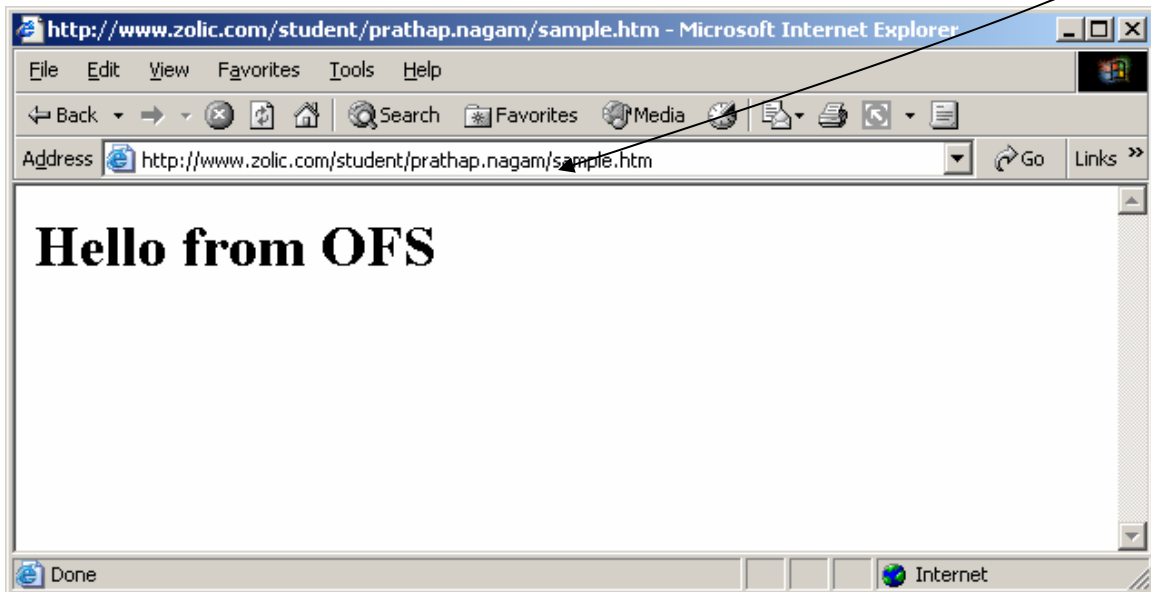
http://www.zolic.com/student/prathap.nagam/sample.htm - Microsoft Internet Explorer

File Edit View Favorites Tools Help

Back Search Favorites Media

Address http://www.zolic.com/student/prathap.nagam/sample.htm Go Links »

Hello from OFS

Done Internet